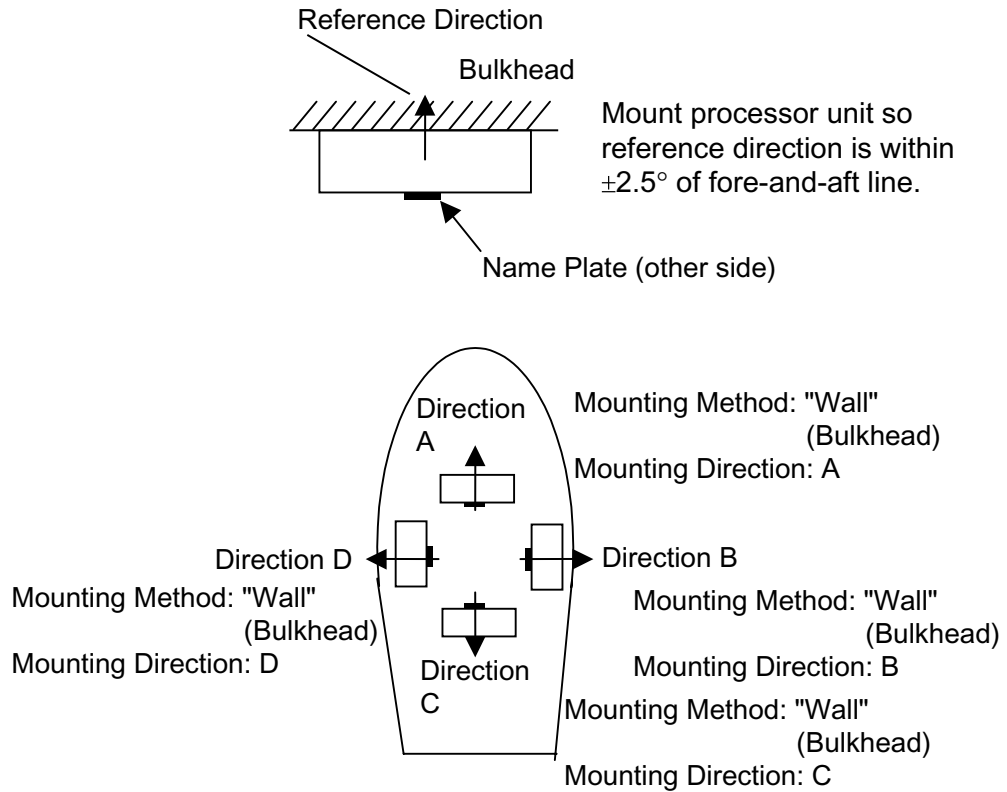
Reference Direction

Bulkhead

Mount processor unit so reference direction is within $\pm2.5^\circ$ of fore-and-aft line.

Name Plate (other side)

Direction A

Mounting Method: "Wall" (Bulkhead)
Mounting Direction: A

Direction D

Direction B

Mounting Method: "Wall" (Bulkhead)
Mounting Direction: D

Mounting Method: "Wall" (Bulkhead)
Mounting Direction: B

Direction C

Mounting Method: "Wall" (Bulkhead)
Mounting Direction: C